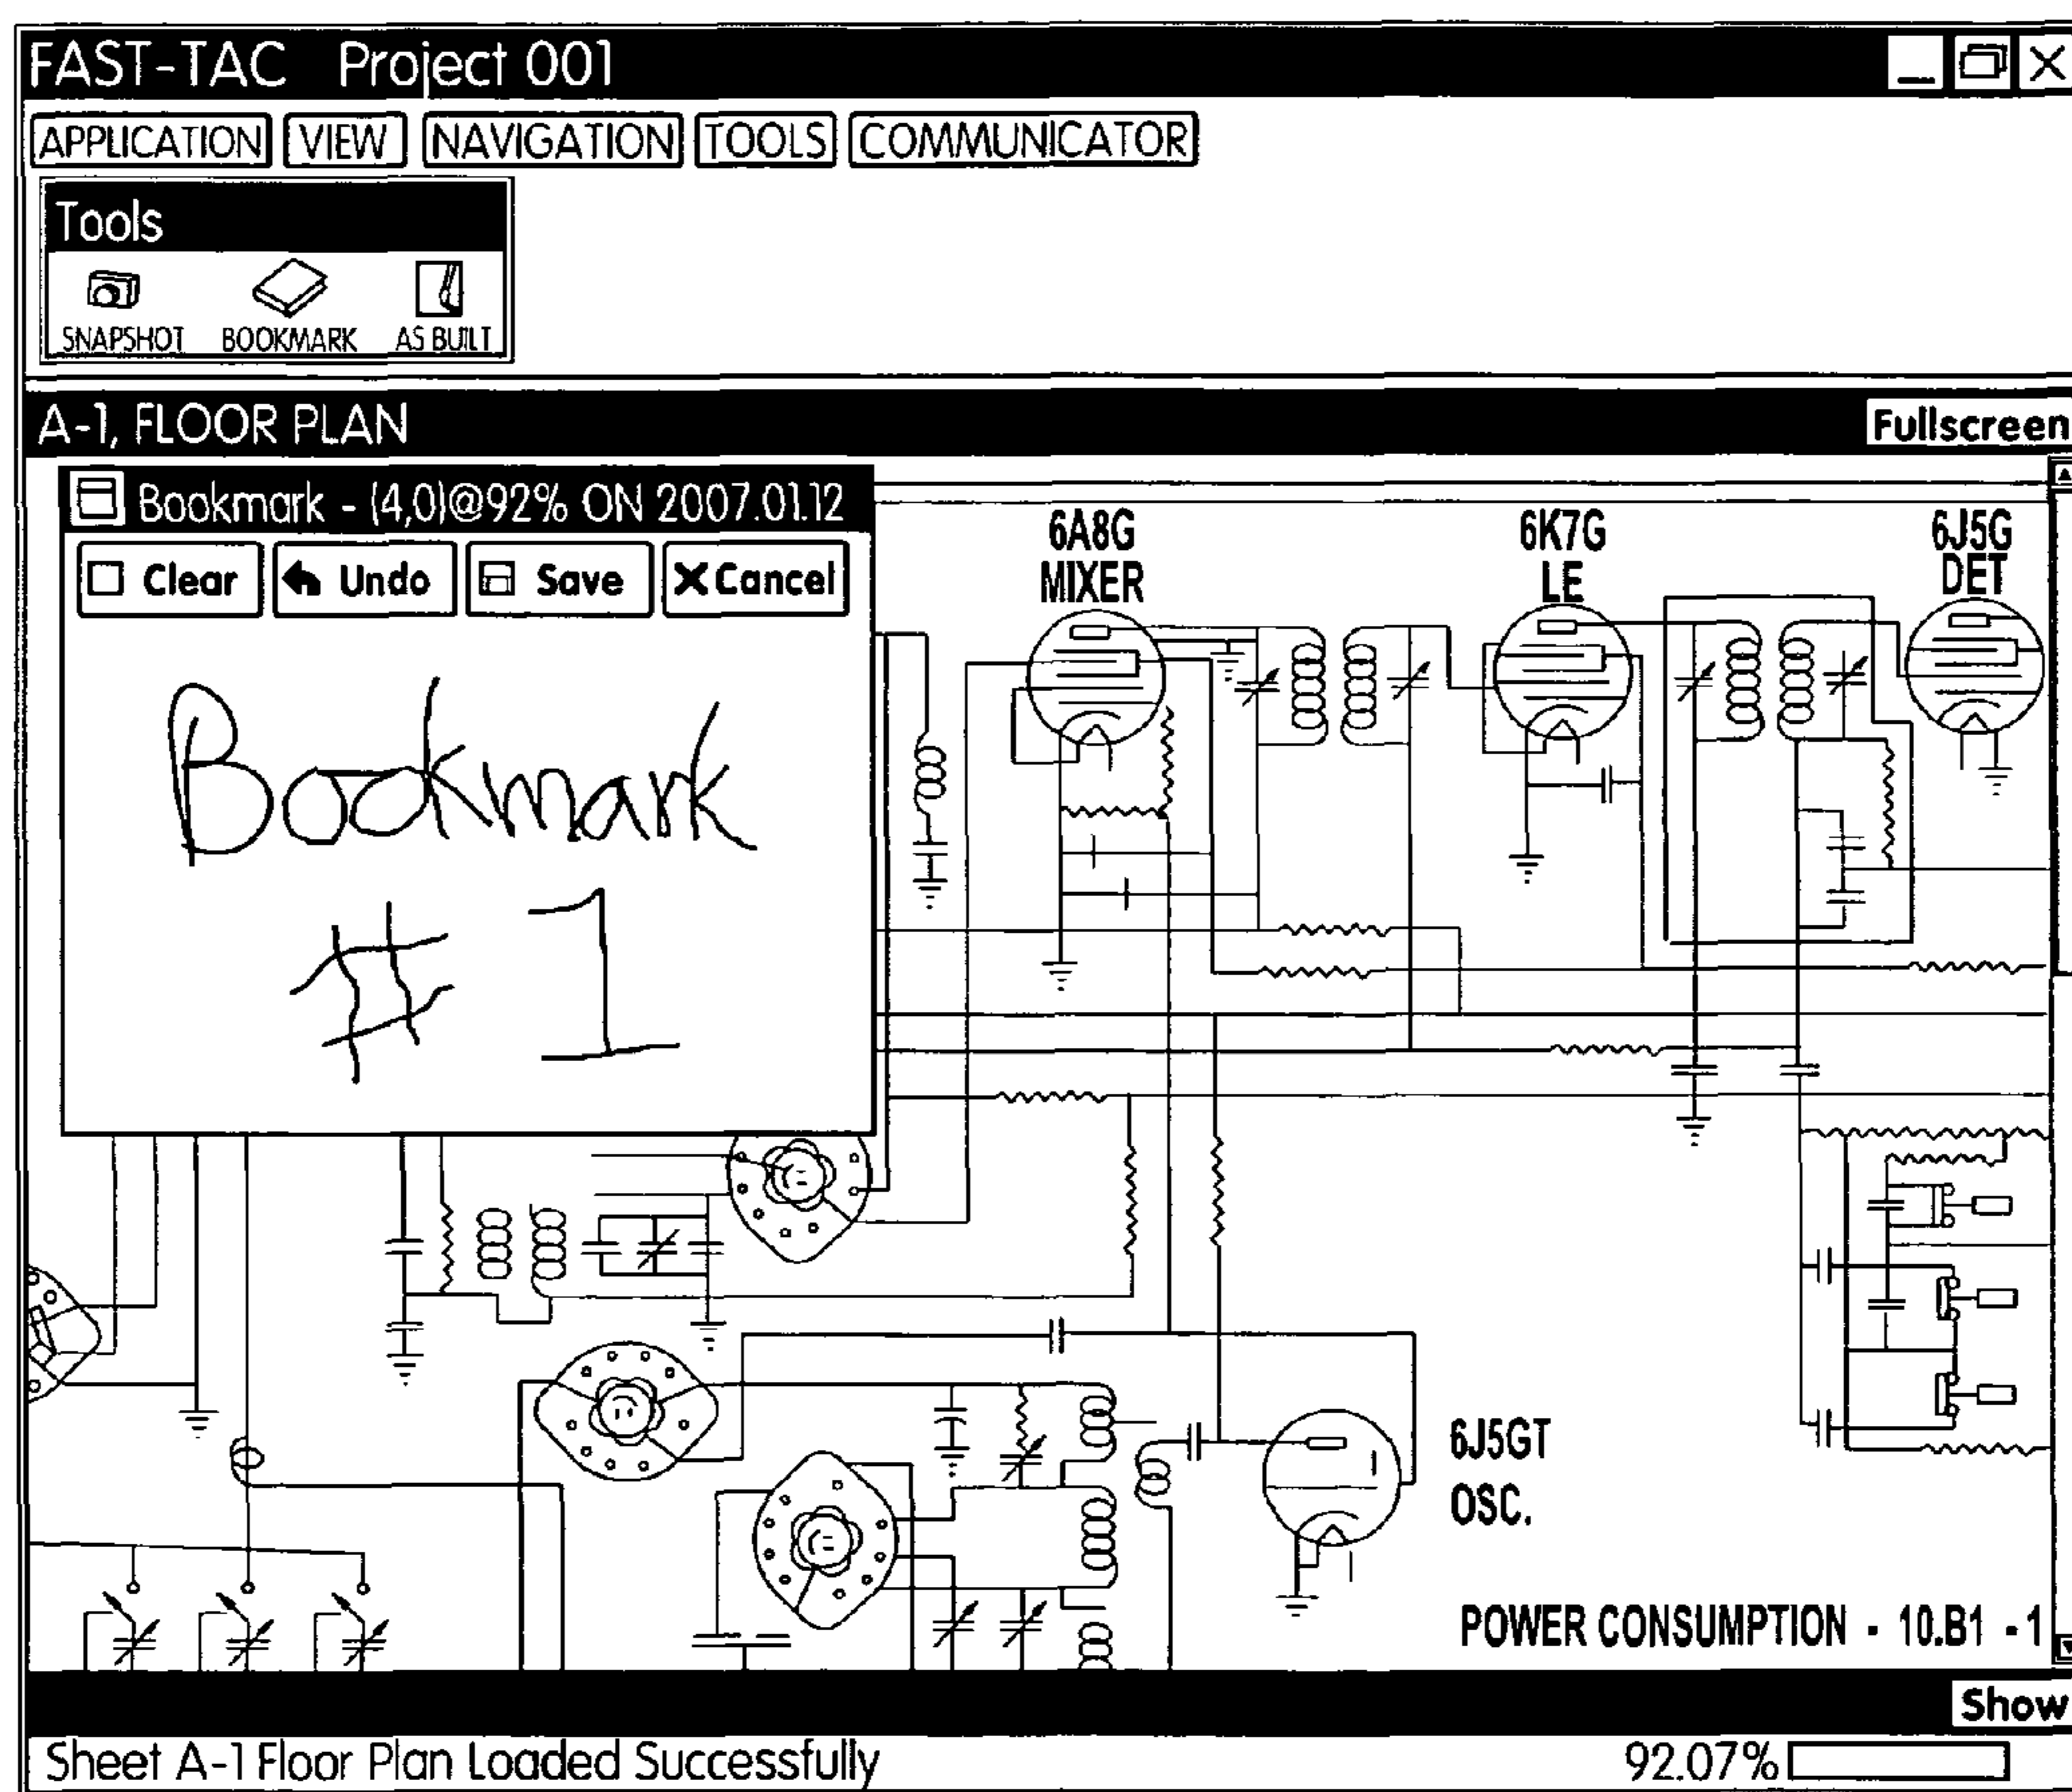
FAST-TAC Project 001

APPLICATION VIEW NAVIGATION TOOLS COMMUNICATOR

Tools

SNAPSHOT BOOKMARK AS BUILT

A-1, FLOOR PLAN

Fullscreen

Bookmark - (4,0)@92% ON 2007.01.12

Clear Undo Save Cancel

Bookmark #1

6A8G MIXER

6K7G LE

6J5G DET

6J5GT OSC.

POWER CONSUMPTION - 10.B1 - 1

Show

Sheet A-1 Floor Plan Loaded Successfully

92.07%